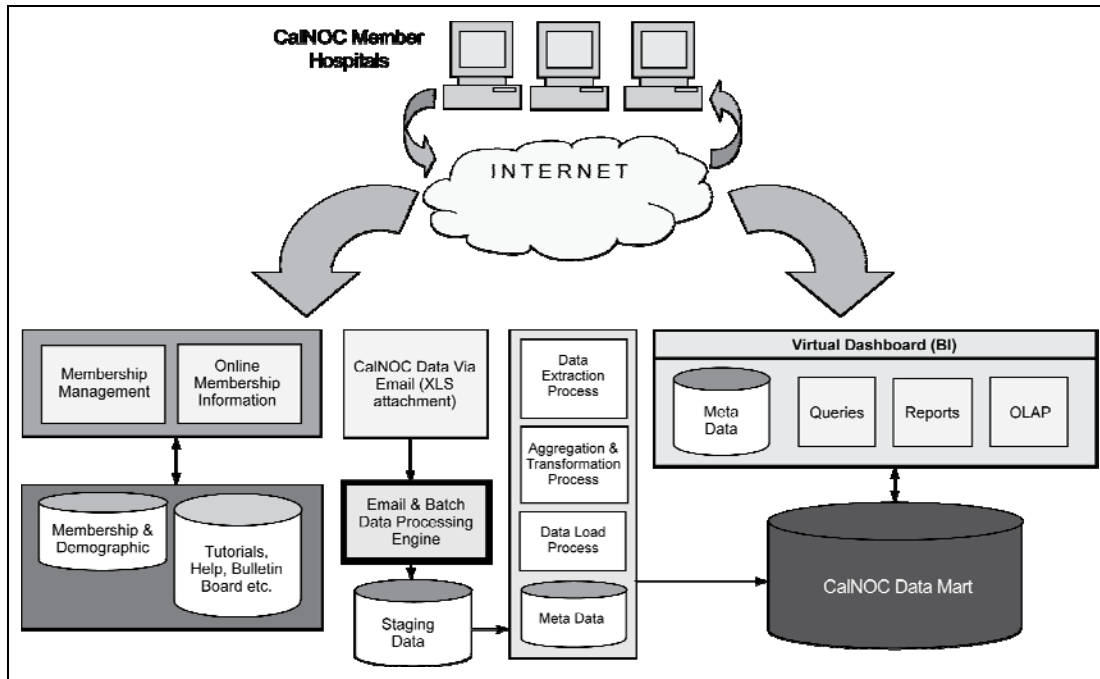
CalNOC Member Hospitals

INTERNET

Membership Management

Online Membership Information

Membership & Demographic

Tutorials, Help, Bulletin Board etc.

CalNOC Data Via Email (XLS attachment)

Email & Batch Data Processing Engine

Staging Data

Data Extraction Process

Aggregation & Transformation Process

Data Load Process

Meta Data

Virtual Dashboard (BI)

Meta Data

Queries

Reports

OLAP

CalNOC Data Mart